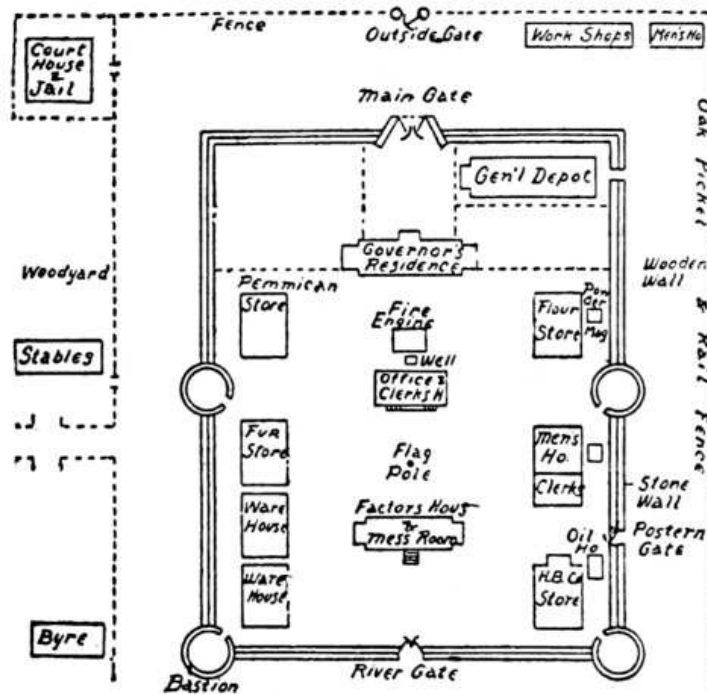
Court House & Jail

Fence

Outside Gate

Work Shops

Mens Ho.

Main Gate

Oak Picket & Rail Fence

Gen'l Depot

Governor's Residence

Wooden Wall

Woodyard

Pemmican Store

Fire Engine

Flour Store

Pow-der Mag

Stables

Well

Office & Clerks H.

Fur Store

Flag Pole

Mens Ho.

Clerks

Stone Wall

Ware House

Factors House & Mess Room

Oil Ho.

Postern Gate

Ware House

H.B.Co. Store

Byre

River Gate

Bastion